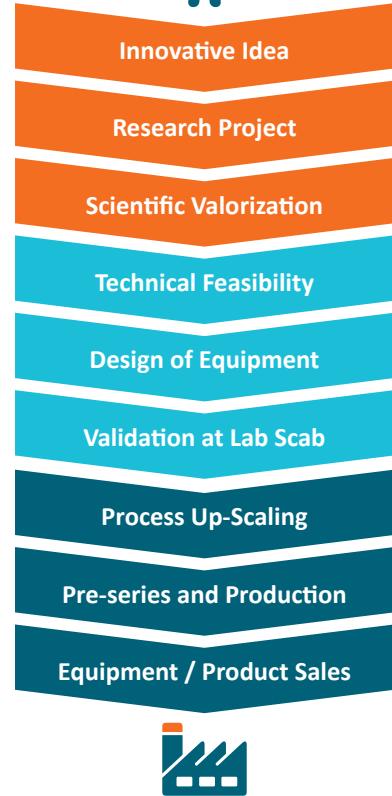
Innovative Idea

Research Project

Scientific Valorization

Technical Feasibility

Design of Equipment

Validation at Lab Scab

Process Up-Scaling

Pre-series and Production

Equipment / Product Sales